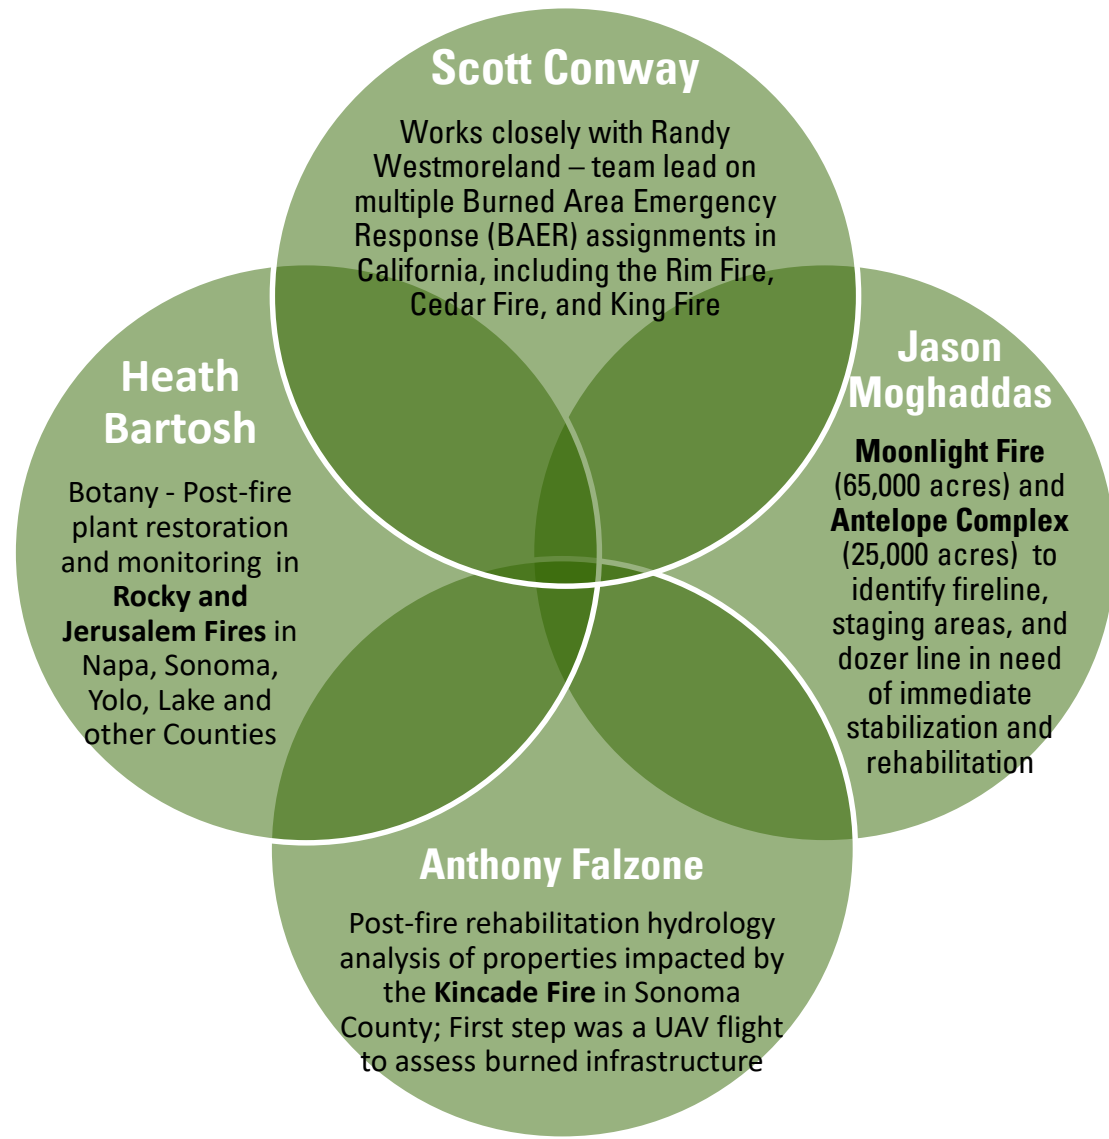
Scott Conway

Works closely with Randy Westmoreland – team lead on multiple Burned Area Emergency Response (BAER) assignments in California, including the Rim Fire, Cedar Fire, and King Fire

Heath Bartosh

Botany - Post-fire plant restoration and monitoring in Rocky and Jerusalem Fires in Napa, Sonoma, Yolo, Lake and other Counties

Jason Moghaddas

Moonlight Fire (65,000 acres) and Antelope Complex (25,000 acres) to identify fireline, staging areas, and dozer line in need of immediate stabilization and rehabilitation

Anthony Falzone

Post-fire rehabilitation hydrology analysis of properties impacted by the Kincade Fire in Sonoma County; First step was a UAV flight to assess burned infrastructure